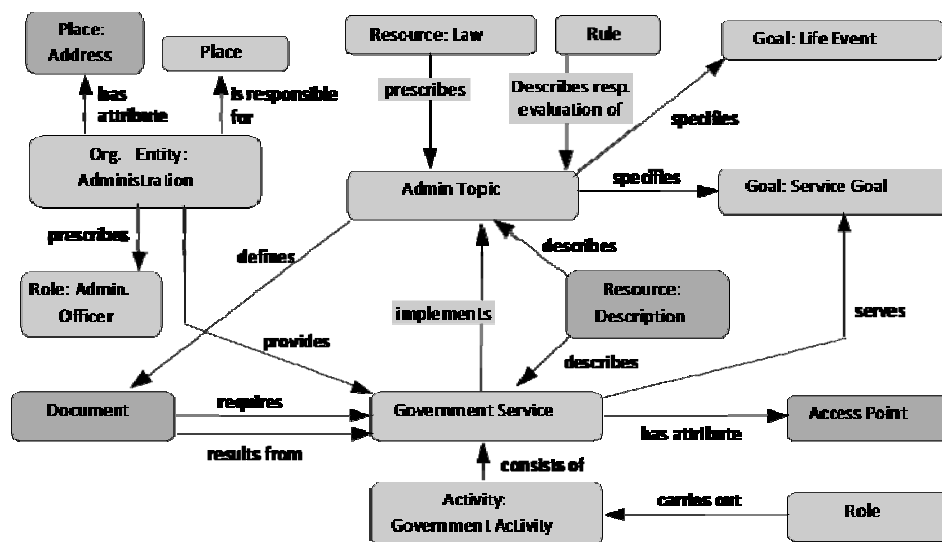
Place: Address

Place

has attribute

is responsible for

Org. Entity: Administration

prescribes

Role: Admin. Officer

Resource: Law

prescribes

Rule

Describes resp. evaluation of

Goal: Life Event

specifies

Admin Topic

specifies

Goal: Service Goal

defines

describes

Resource: Description

implements

provides

describes

serves

Document

requires

results from

Government Service

has attribute

Access Point

consists of

Activity: Government Activity

carries out

Role